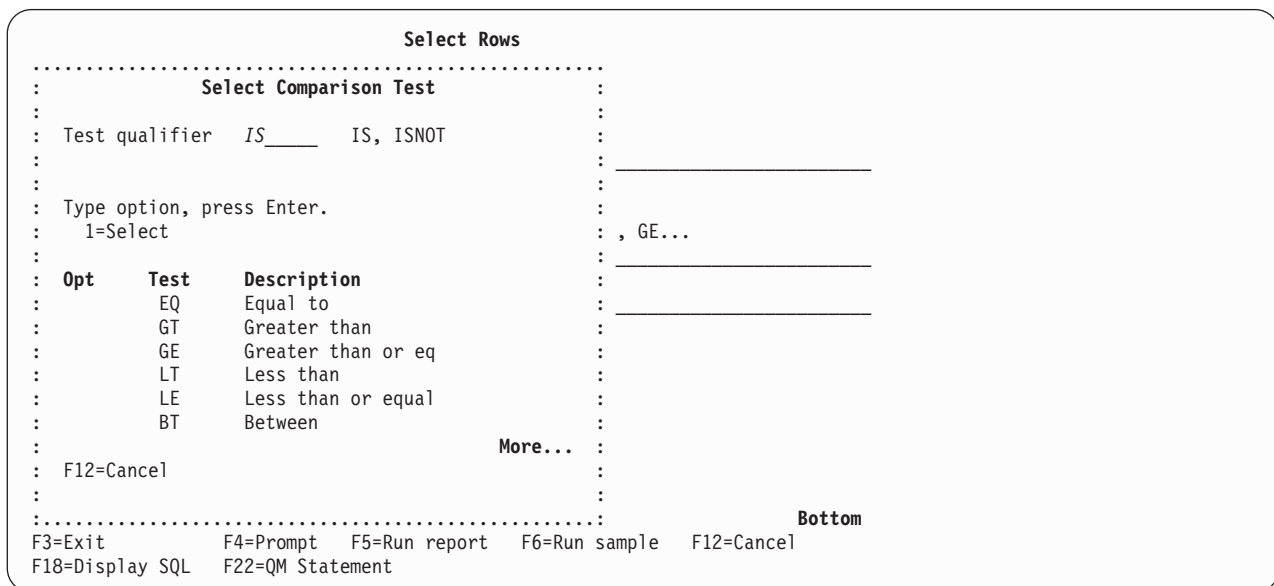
Select Rows

Select Comparison Test

Test qualifier IS\_\_\_\_\_ IS, ISNOT

Type option, press Enter.
1=Select

, GE...

| Opt | Test | Description |
|---|---|---|
| | EQ | Equal to |
| | GT | Greater than |
| | GE | Greater than or eq |
| | LT | Less than |
| | LE | Less than or equal |
| | BT | Between |

More...

F12=Cancel

Bottom

F3=Exit F4=Prompt F5=Run report F6=Run sample F12=Cancel
F18=Display SQL F22=QM Statement